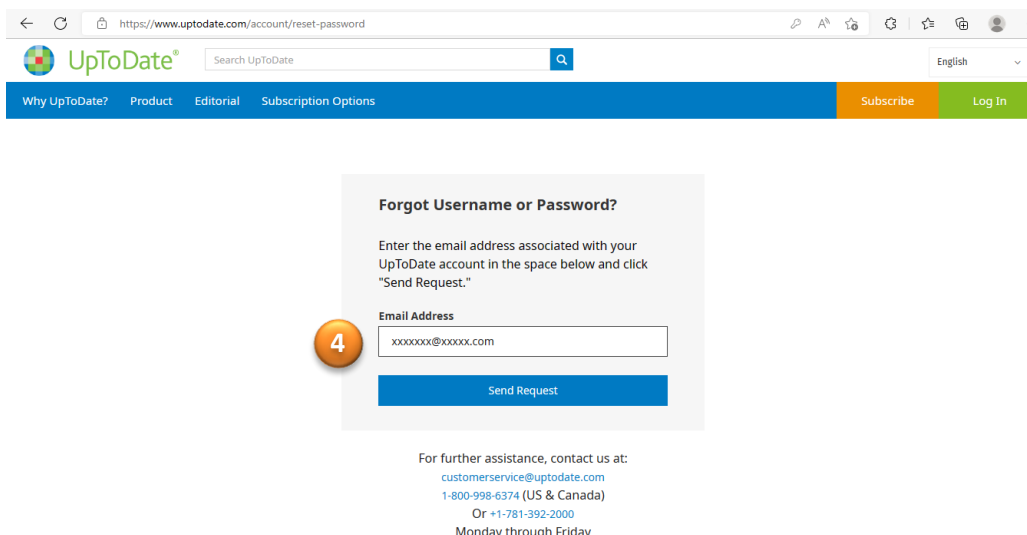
https://www.uptodate.com/account/reset-password

UpToDate®

Search UpToDate

English

Why UpToDate? Product Editorial Subscription Options

Subscribe

Log In

Forgot Username or Password?

Enter the email address associated with your UpToDate account in the space below and click "Send Request."

Email Address

4

xxxxxxx@xxxxx.com

Send Request

For further assistance, contact us at:
customerservice@uptodate.com
1-800-998-6374 (US & Canada)
Or +1-781-392-2000
Monday through Friday